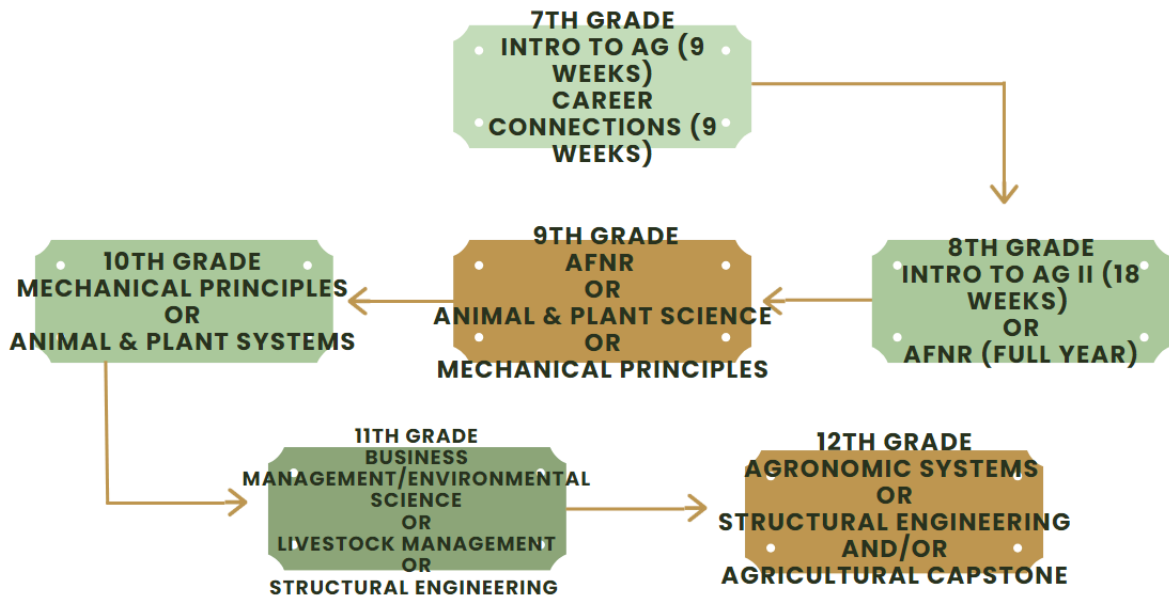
7TH GRADE
INTRO TO AG (9 WEEKS)
CAREER CONNECTIONS (9 WEEKS)

8TH GRADE
INTRO TO AG II (18 WEEKS)
OR
AFNR (FULL YEAR)

9TH GRADE
AFNR
OR
ANIMAL & PLANT SCIENCE
OR
MECHANICAL PRINCIPLES

10TH GRADE
MECHANICAL PRINCIPLES
OR
ANIMAL & PLANT SYSTEMS

11TH GRADE
BUSINESS MANAGEMENT/ENVIRONMENTAL SCIENCE
OR
LIVESTOCK MANAGEMENT
OR
STRUCTURAL ENGINEERING

12TH GRADE
AGRONOMIC SYSTEMS
OR
STRUCTURAL ENGINEERING
AND/OR
AGRICULTURAL CAPSTONE